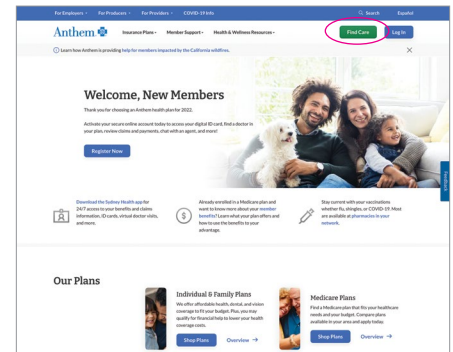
For Employers ⌄ For Producers ⌄ For Providers ⌄ COVID-19 Info

Search Español

Anthem

Insurance Plans ⌄ Member Support ⌄ Health & Wellness Resources ⌄

Find Care

Log In

Learn how Anthem is providing help for members impacted by the California wildfires.

Welcome, New Members

Thank you for choosing an Anthem health plan for 2022.

Activate your secure online account today to access your digital ID card, find a doctor in your plan, review claims and payments, chat with an agent, and more!

Register Now

Feedback

Download the Sydney Health app for 24/7 access to your benefits and claims information, ID cards, virtual doctor visits, and more.

Already enrolled in a Medicare plan and want to know more about your member benefits? Learn what your plan offers and how to use the benefits to your advantage.

Stay current with your vaccinations whether flu, shingles, or COVID-19. Most are available at pharmacies in your network.

Our Plans

Individual & Family Plans

We offer affordable health, dental, and vision coverage to fit your budget. Plus, you may qualify for financial help to lower your health coverage costs.

Shop Plans

Overview →

Medicare Plans

Find a Medicare plan that fits your healthcare needs and your budget. Compare plans available in your area and apply today.

Shop Plans

Overview →